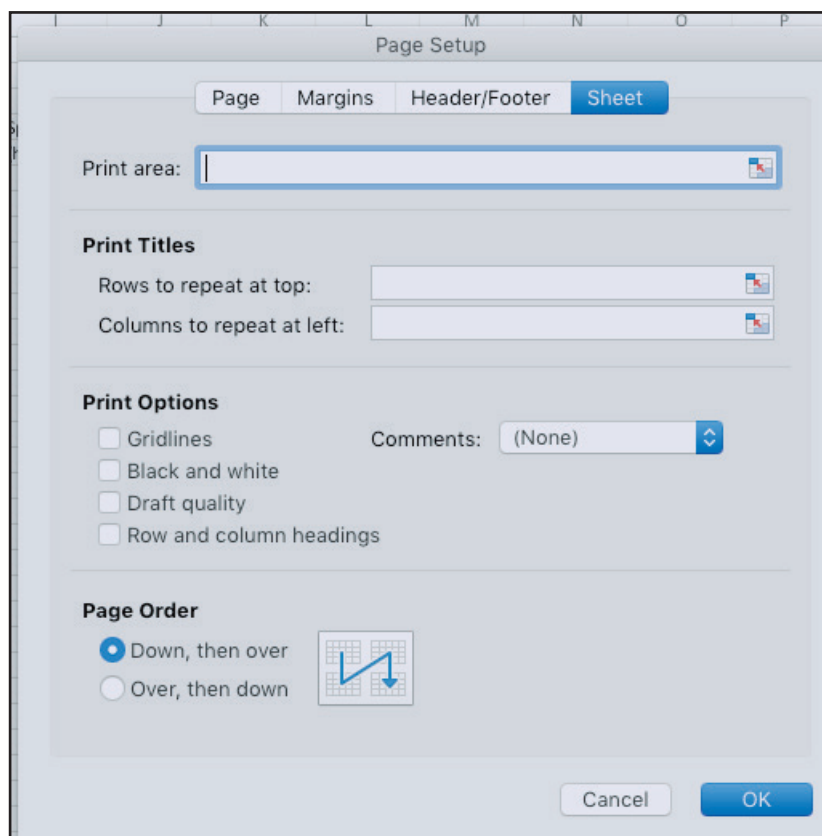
I J K L M N O P

Page Setup

Page Margins Header/Footer Sheet

Print area:

Print Titles

Rows to repeat at top:

Columns to repeat at left:

Print Options

Gridlines

Comments: (None)

Black and white

Draft quality

Row and column headings

Page Order

Down, then over

Over, then down

Cancel OK